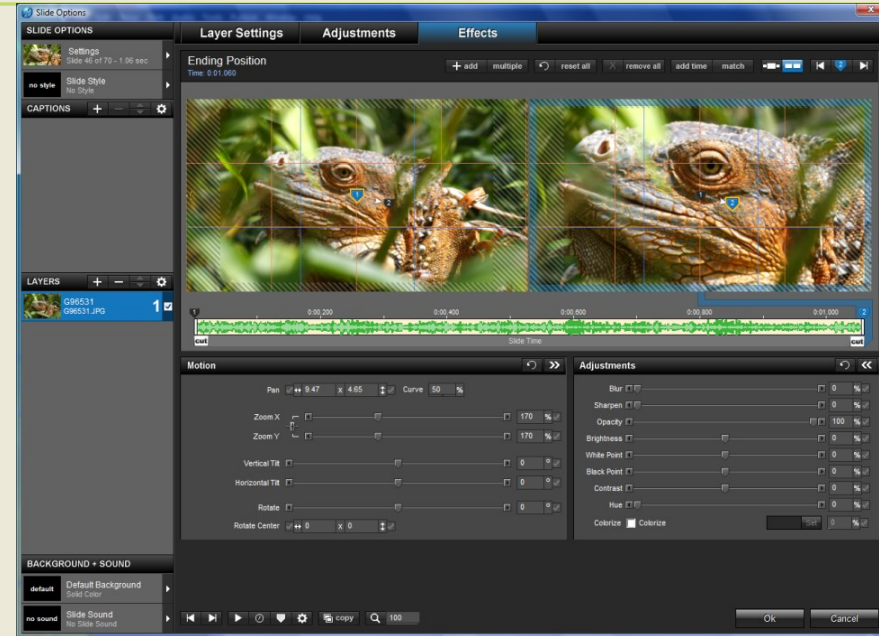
Slide Options

SLIDE OPTIONS
Settings
Slide 46 of 70 - 1.06 sec
no style
Slide Style
No Style
CAPTIONS

LAYERS
G96531
G96531.JPG
1

BACKGROUND + SOUND
default
Default Background
Solid Color
no sound
Slide Sound
No Slide Sound

Layer Settings
Adjustments
Effects

Ending Position
Time: 0:01.060
+ add
multiple
reset all
remove all
add time
match

1
2
1
2

0:00.200
0:00.400
0:00.600
0:00.800
0:01.000
2
cut
Slide Time
cut

Motion
Pan 9.47 x 4.65 Curve 50 %
Zoom X 170 %
Zoom Y 170 %
Vertical Tilt 0 °
Horizontal Tilt 0 °
Rotate 0 °
Rotate Center 0 x 0

Adjustments
Blur 0 %
Sharpen 0 %
Opacity 100 %
Brightness 0 %
White Point 0 %
Black Point 0 %
Contrast 0 %
Hue 0 %
Colorize Colorize 0 %

copy
100
Ok
Cancel